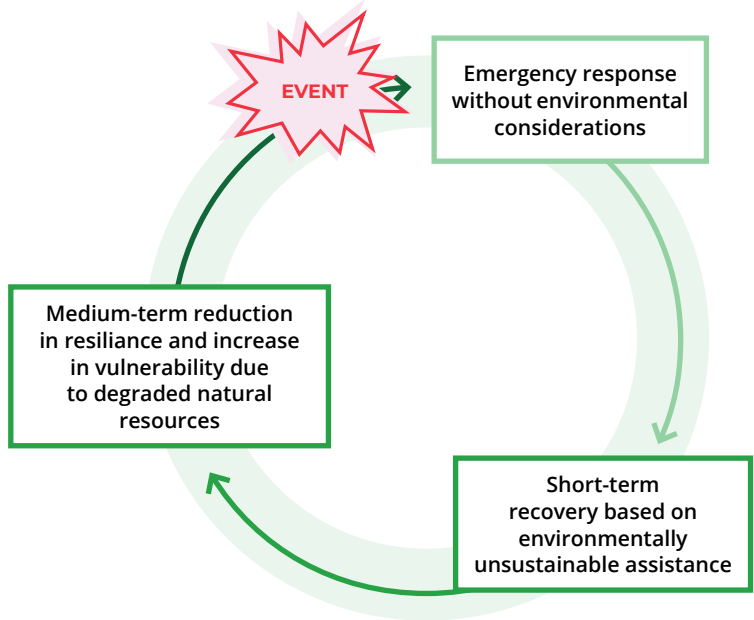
EVENT

Emergency response without environmental considerations

Short-term recovery based on environmentally unsustainable assistance

Medium-term reduction in resiliance and increase in vulnerability due to degraded natural resources